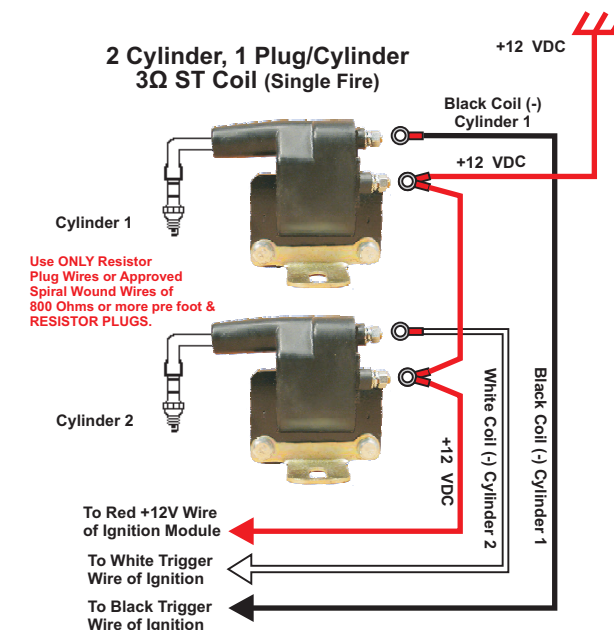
2 Cylinder, 1 Plug/Cylinder
3Ω ST Coil (Single Fire)

+12 VDC

Black Coil (-)
Cylinder 1

+12 VDC

Cylinder 1

Use ONLY Resistor Plug Wires or Approved Spiral Wound Wires of 800 Ohms or more pre foot & RESISTOR PLUGS.

Cylinder 2

+12 VDC

White Coil (-) Cylinder 2

Black Coil (-) Cylinder 1

To Red +12V Wire of Ignition Module

To White Trigger Wire of Ignition

To Black Trigger Wire of Ignition